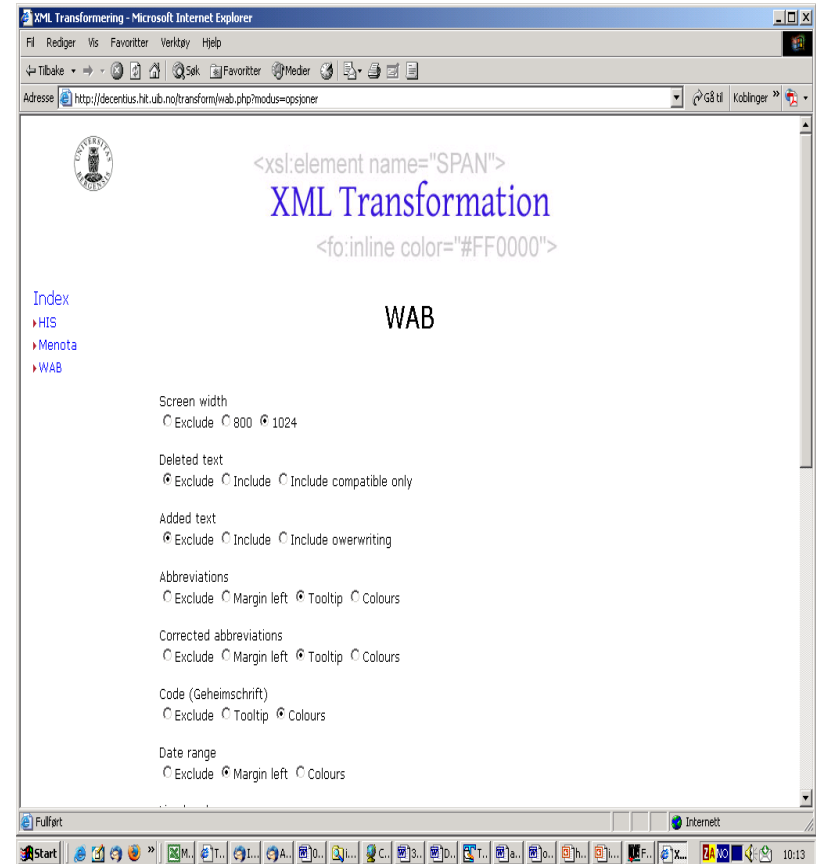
XML Transformering - Microsoft Internet Explorer

Fil Rediger Vis Favoritter Verktøy Hjelp

Tilbake Søk Favoritter Medier

Adresse http://decentius.hit.uib.no/transform/wab.php?modus=opsjoner

Gå til Koblinger

<xsl:element name="SPAN">

XML Transformation

<fo:inline color="#FF0000">

Index
HIS
Menota
WAB

WAB

Screen width
Exclude 800 1024

Deleted text
Exclude Include Include compatible only

Added text
Exclude Include Include owerwriting

Abbreviations
Exclude Margin left Tooltip Colours

Corrected abbreviations
Exclude Margin left Tooltip Colours

Code (Geheimschrift)
Exclude Tooltip Colours

Date range
Exclude Margin left Colours

Fullført

Internett

Start M.. T.. I... A.. 0... i... C.. 3.. D.. T.. a.. o.. h.. i... F.. X... NO 10:13